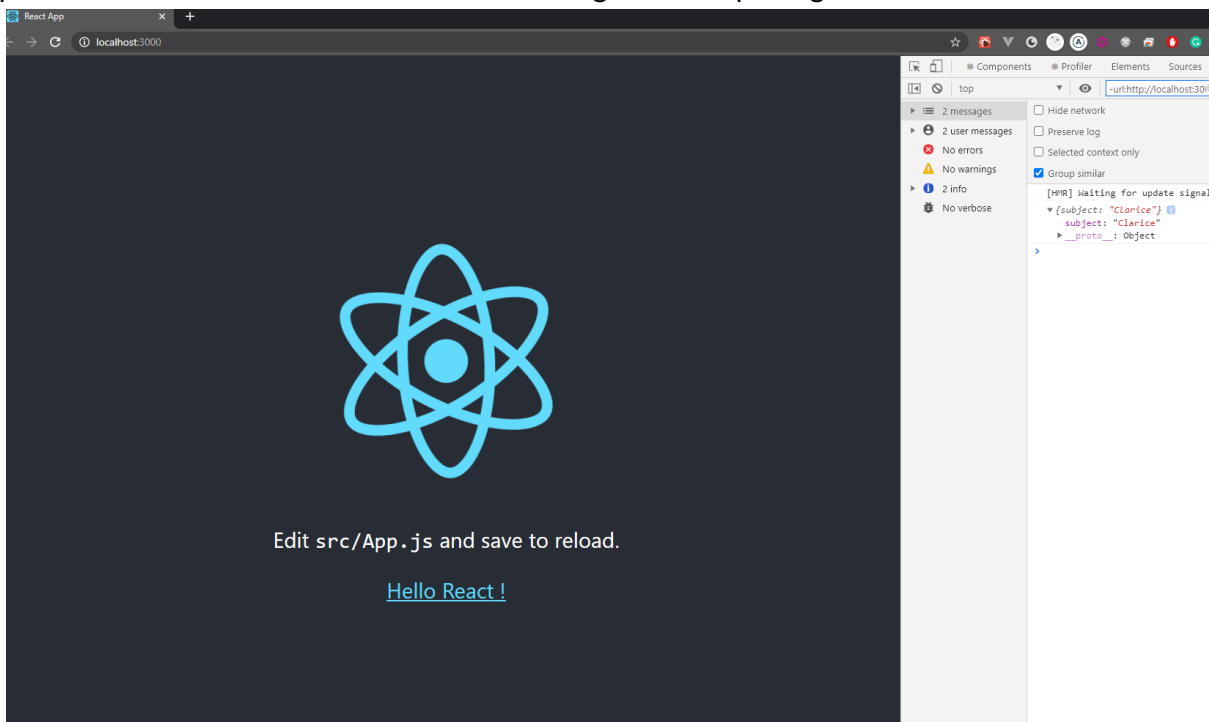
React App
localhost:3000

Components
Profiler
Elements
Sources
top
-url:http://localhost:30
2 messages
2 user messages
No errors
No warnings
2 info
No verbose
Hide network
Preserve log
Selected context only
Group similar
[HMR] Waiting for update signal
{subject: "Clarice"}
subject: "Clarice"
__proto__: Object

Edit src/App.js and save to reload.

Hello React !